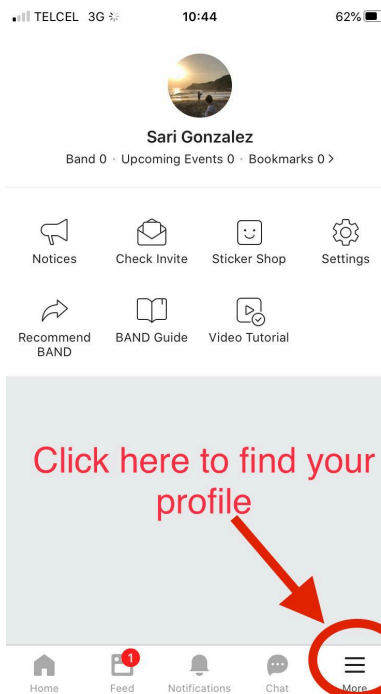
TELCEL 3G 10:44 62%

Sari Gonzalez

Band 0 · Upcoming Events 0 · Bookmarks 0 >

Notices
Check Invite
Sticker Shop
Settings

Recommend BAND
BAND Guide
Video Tutorial

Click here to find your profile

Home
1
Feed
Notifications
Chat
More